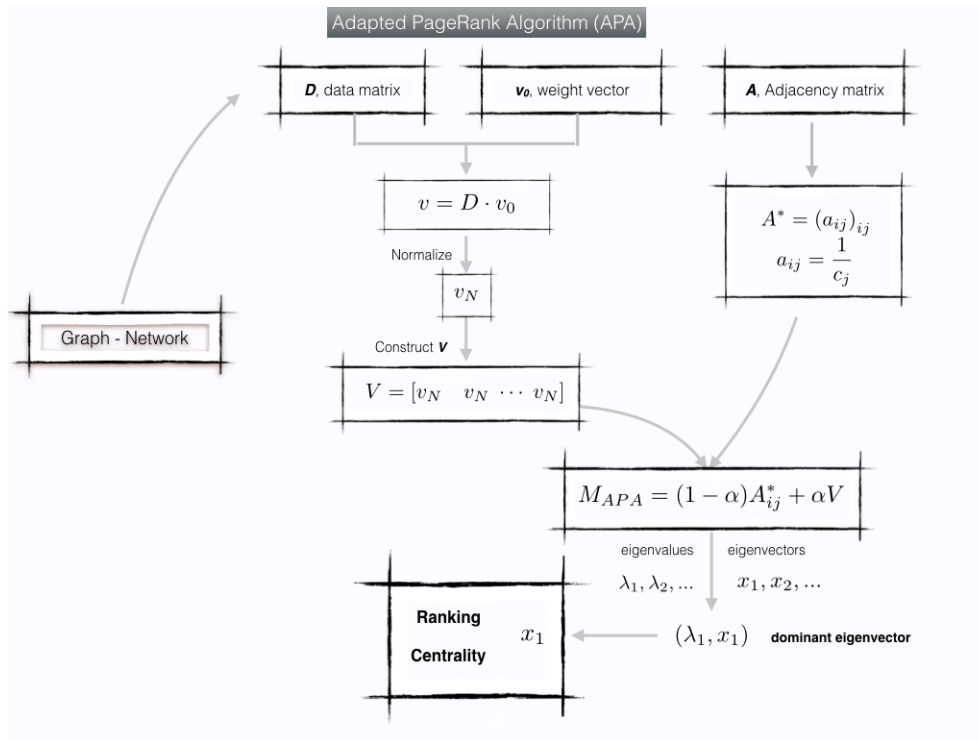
Adapted PageRank Algorithm (APA)

**D**, data matrix

**$v_0$**, weight vector

**A**, Adjacency matrix

$v = D \cdot v_0$

$A^* = (a_{ij})_{ij}$
$a_{ij} = \frac{1}{c_j}$

Normalize

$v_N$

Graph - Network

Construct **V**

$V = [v_N \quad v_N \ \cdots \ v_N]$

$M_{APA} = (1-\alpha)A^*_{ij} + \alpha V$

eigenvalues

eigenvectors

$\lambda_1, \lambda_2, ...$

$x_1, x_2, ...$

Ranking

Centrality

$x_1$

$(\lambda_1, x_1)$

dominant eigenvector